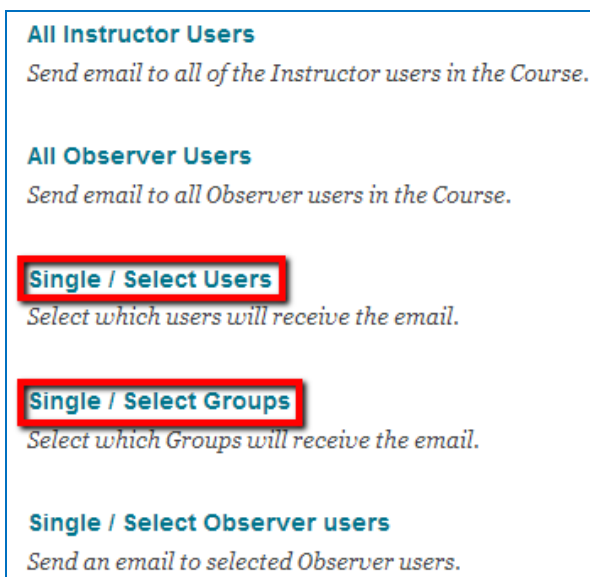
All Instructor Users
Send email to all of the Instructor users in the Course.

All Observer Users
Send email to all Observer users in the Course.

Single / Select Users
Select which users will receive the email.

Single / Select Groups
Select which Groups will receive the email.

Single / Select Observer users
Send an email to selected Observer users.